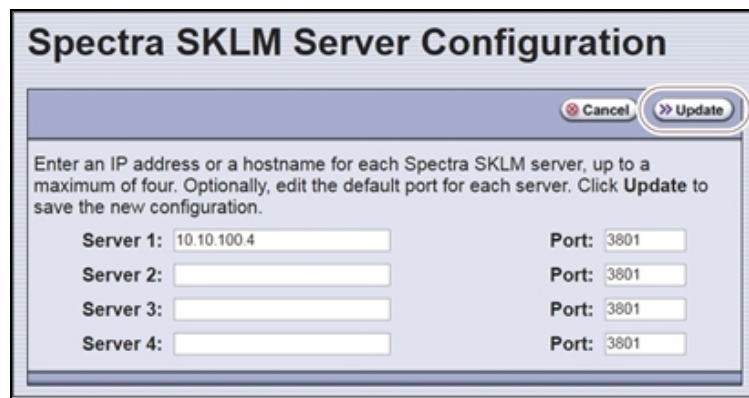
Spectra SKLM Server Configuration

Cancel

Update

Enter an IP address or a hostname for each Spectra SKLM server, up to a maximum of four. Optionally, edit the default port for each server. Click **Update** to save the new configuration.

Server 1: 10.10.100.4 Port: 3801
Server 2: Port: 3801
Server 3: Port: 3801
Server 4: Port: 3801